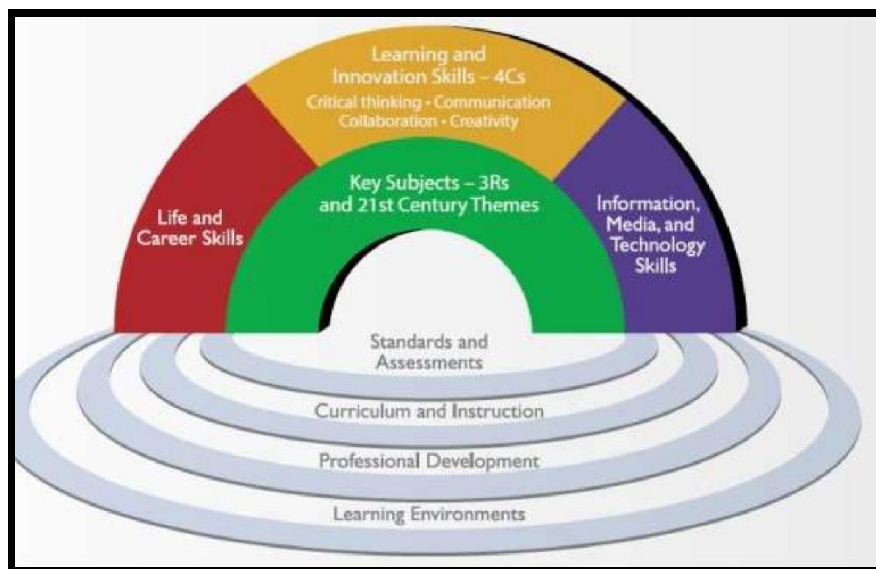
Learning and Innovation Skills – 4Cs
Critical thinking • Communication
Collaboration • Creativity

Life and Career Skills

Key Subjects – 3Rs and 21st Century Themes

Information, Media, and Technology Skills

Standards and Assessments

Curriculum and Instruction

Professional Development

Learning Environments